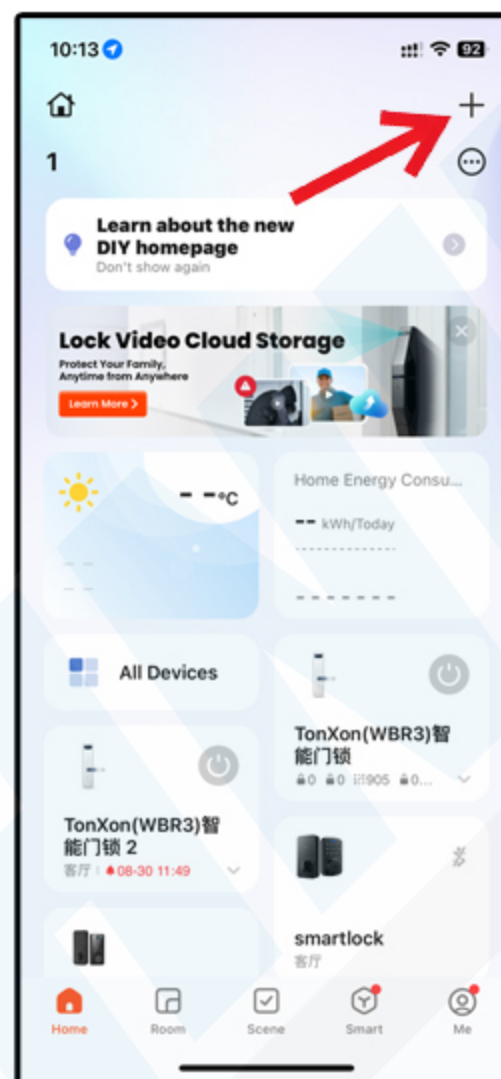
10:13

92

+

1

Learn about the new DIY homepage
Don't show again

Lock Video Cloud Storage
Protect Your Family, Anytime from Anywhere
Learn More >

- -°C

- -
- -

Home Energy Consu...

-- kWh/Today

All Devices

TonXon(WBR3)智能门锁
0 0 905 0...

TonXon(WBR3)智能门锁 2
客厅 | 08-30 11:49

smartlock
客厅

Home
Room
Scene
Smart
Me